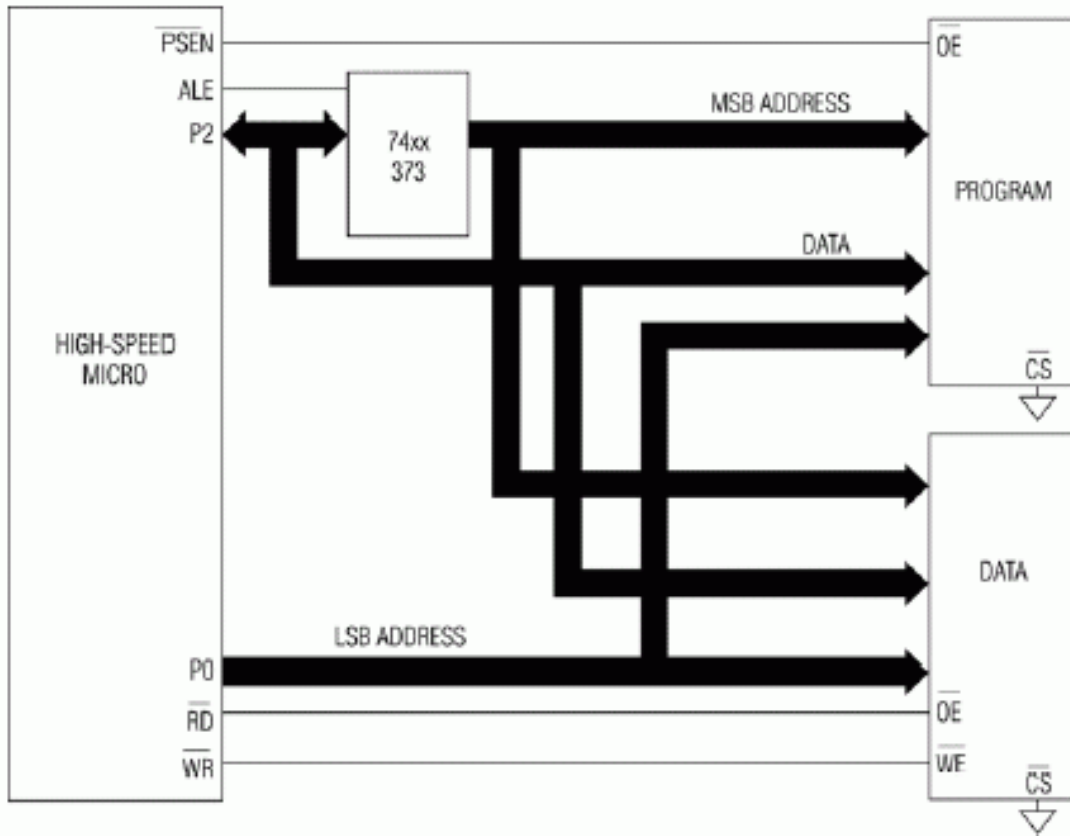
$\overline{PSEN}$
ALE
P2
74xx 373
MSB ADDRESS
$\overline{OE}$
PROGRAM
DATA
HIGH-SPEED MICRO
$\overline{CS}$
DATA
LSB ADDRESS
P0
$\overline{RD}$
$\overline{WR}$
$\overline{OE}$
$\overline{WE}$
$\overline{CS}$